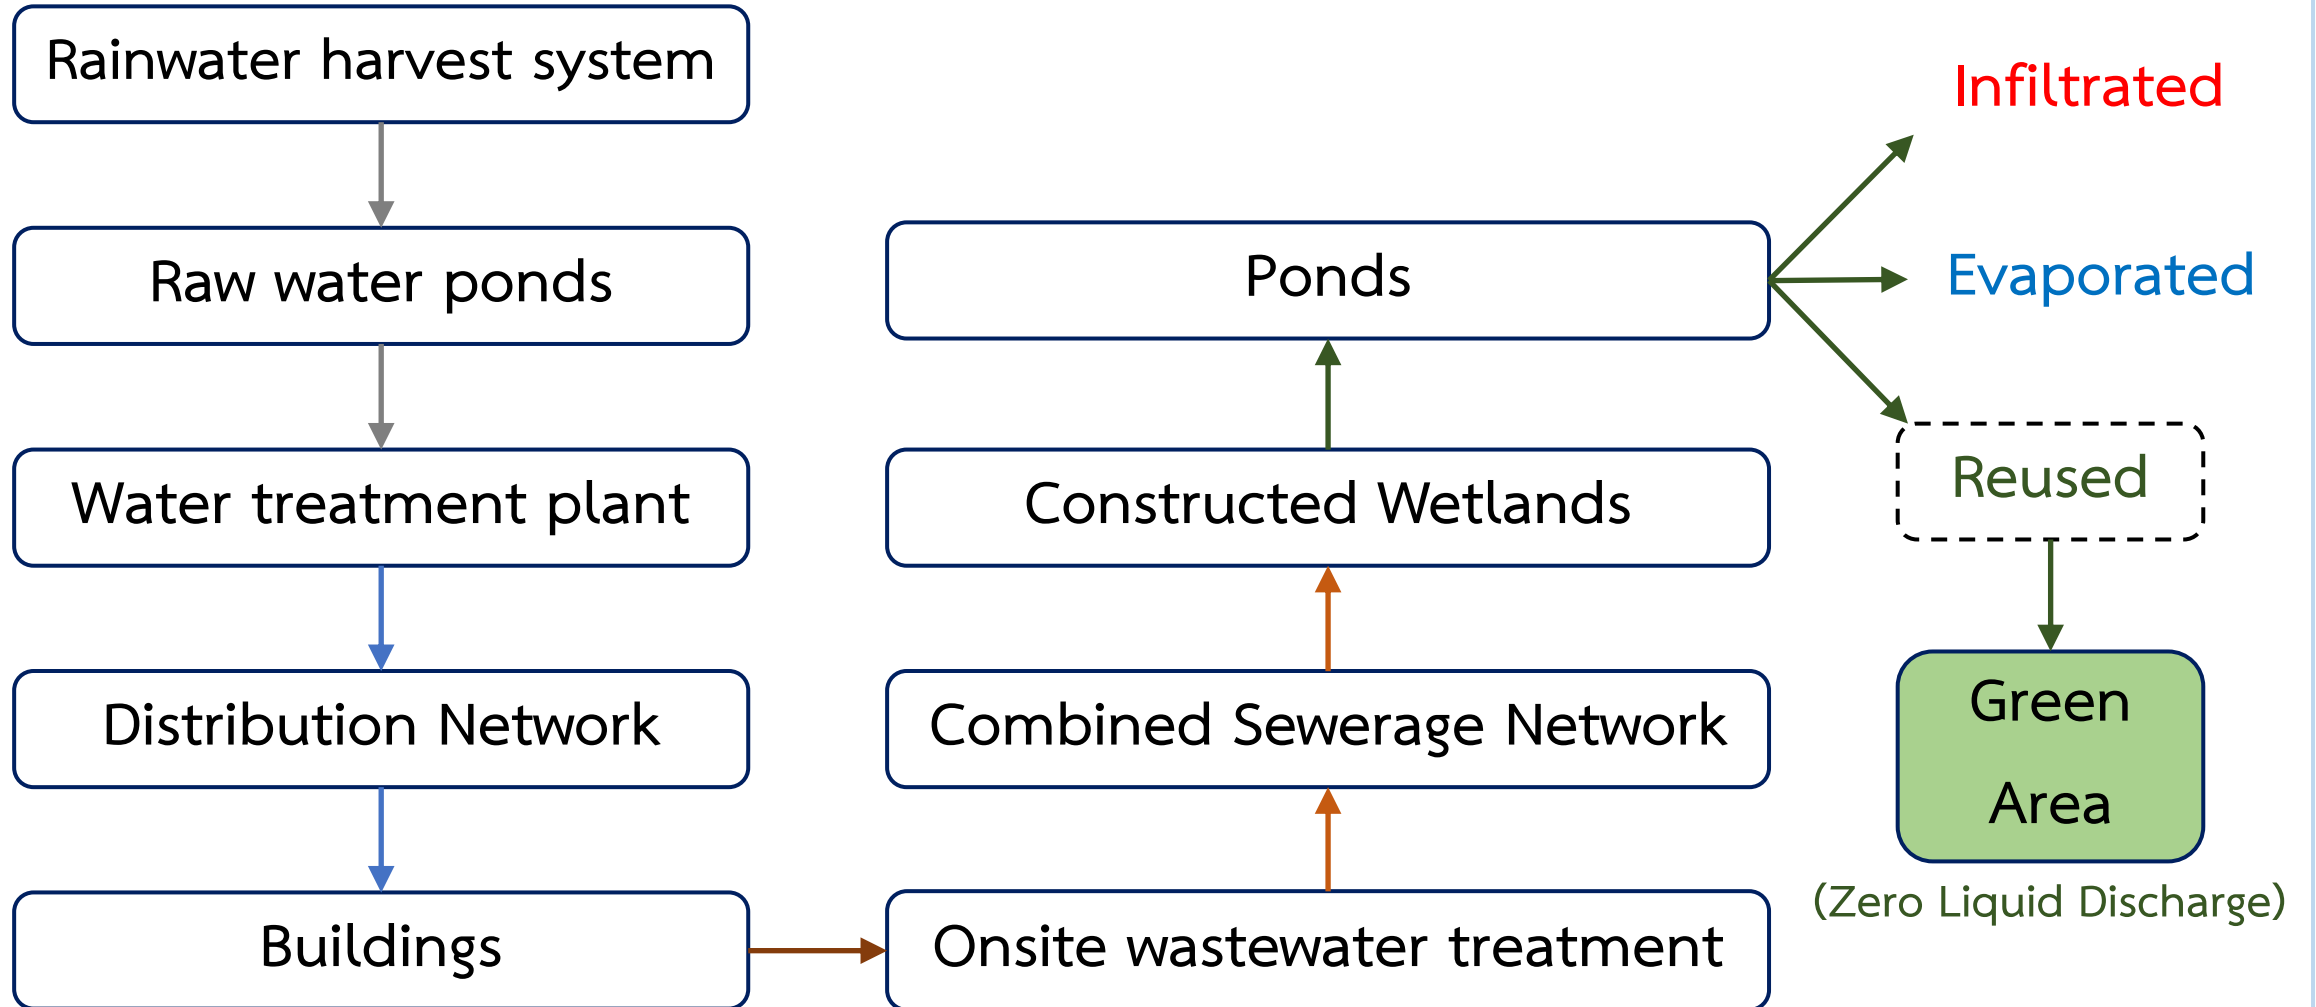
Rainwater harvest system

Raw water ponds

Water treatment plant

Distribution Network

Buildings

Onsite wastewater treatment

Combined Sewerage Network

Constructed Wetlands

Ponds

Infiltrated

Evaporated

Reused

Green Area

(Zero Liquid Discharge)